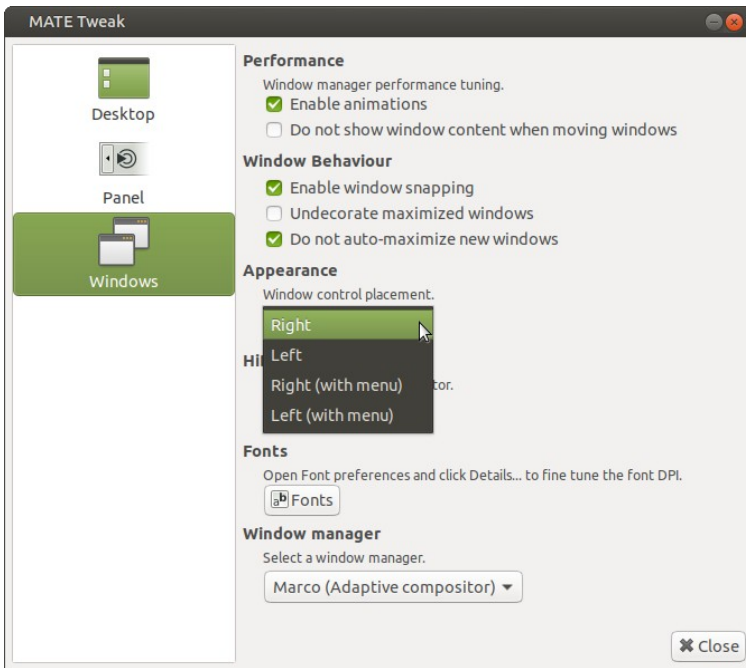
MATE Tweak

Desktop

Panel

Windows

Performance
Window manager performance tuning.
Enable animations
Do not show window content when moving windows

Window Behaviour
Enable window snapping
Undecorate maximized windows
Do not auto-maximize new windows

Appearance
Window control placement.
Right
Left
Right (with menu)
Left (with menu)

Hi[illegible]
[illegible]tor.

Fonts
Open Font preferences and click Details... to fine tune the font DPI.
Fonts

Window manager
Select a window manager.
Marco (Adaptive compositor)

Close